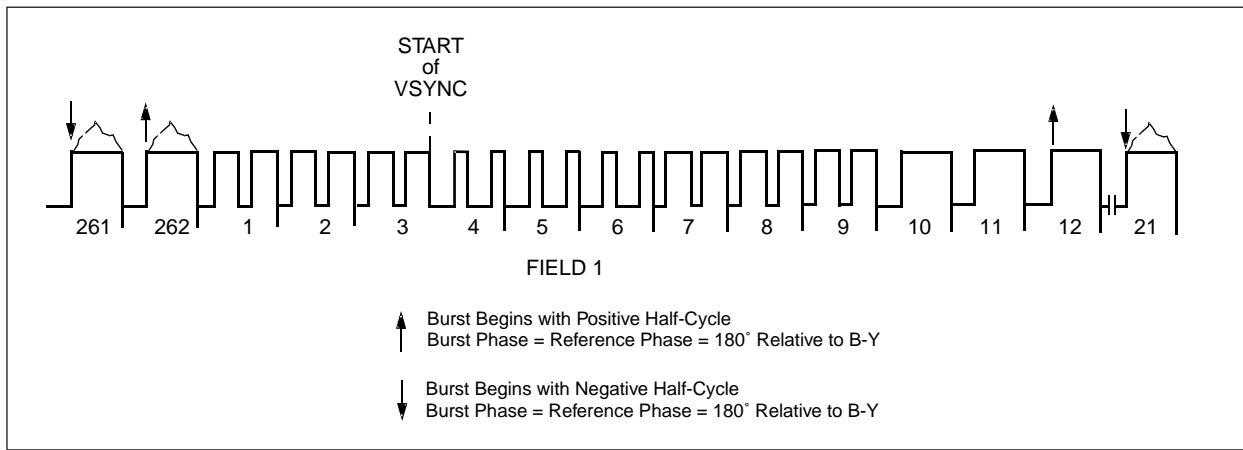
START
of
VSYNC

261 262 1 2 3 4 5 6 7 8 9 10 11 12 21

FIELD 1

Burst Begins with Positive Half-Cycle
Burst Phase = Reference Phase = 180˚ Relative to B-Y

Burst Begins with Negative Half-Cycle
Burst Phase = Reference Phase = 180˚ Relative to B-Y